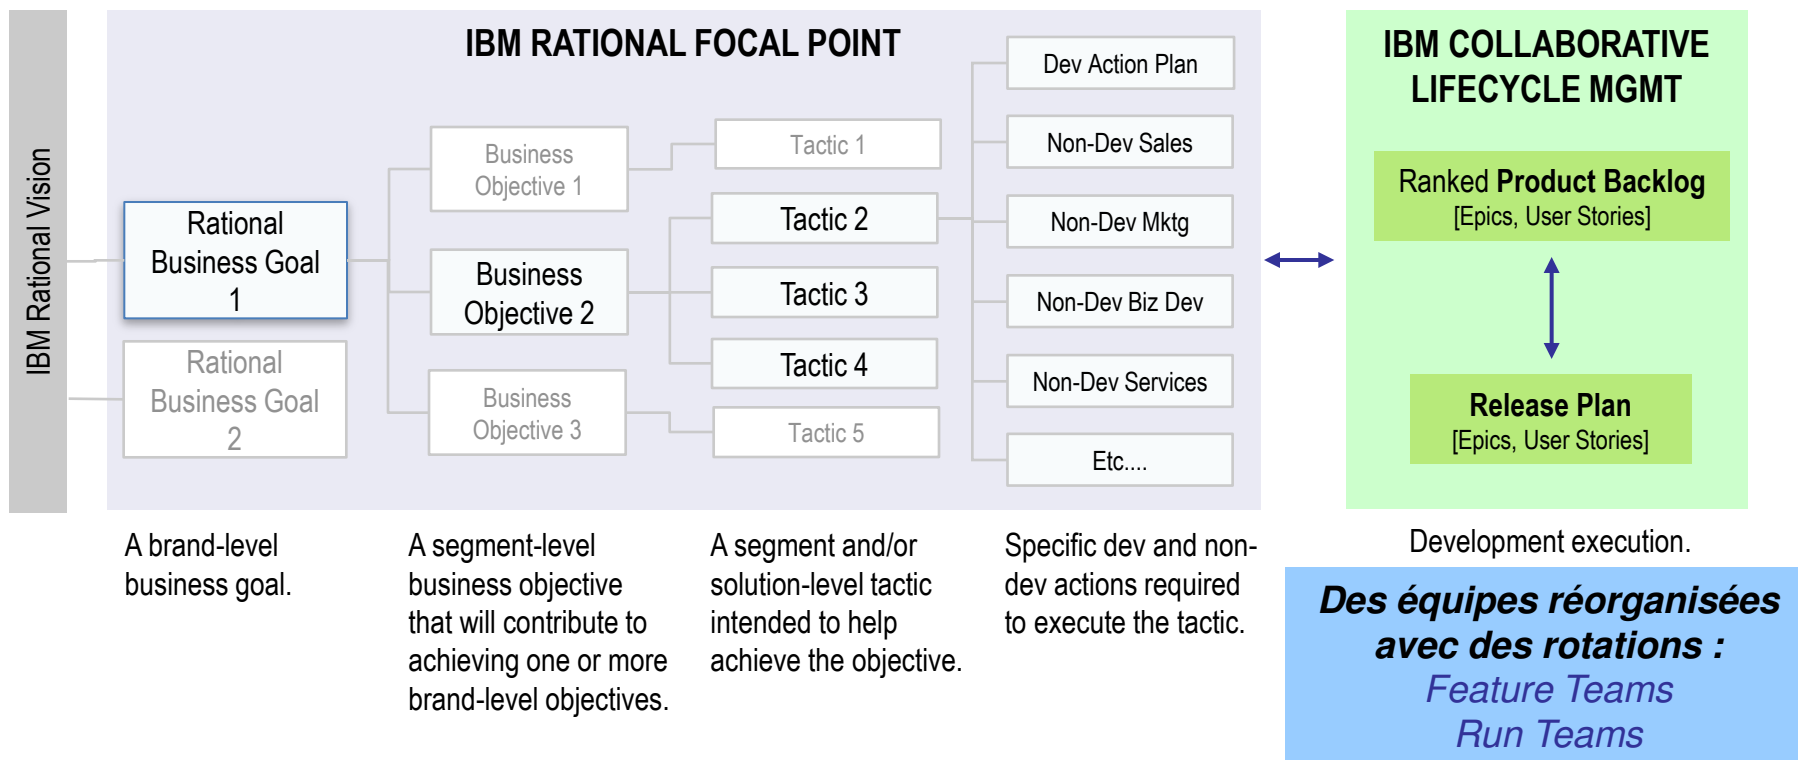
IBM Rational Vision

IBM RATIONAL FOCAL POINT

Rational Business Goal 1

Rational Business Goal 2

Business Objective 1

Business Objective 2

Business Objective 3

Tactic 1

Tactic 2

Tactic 3

Tactic 4

Tactic 5

Dev Action Plan

Non-Dev Sales

Non-Dev Mktg

Non-Dev Biz Dev

Non-Dev Services

Etc....

IBM COLLABORATIVE LIFECYCLE MGMT

Ranked **Product Backlog** [Epics, User Stories]

**Release Plan** [Epics, User Stories]

A brand-level business goal.

A segment-level business objective that will contribute to achieving one or more brand-level objectives.

A segment and/or solution-level tactic intended to help achieve the objective.

Specific dev and non-dev actions required to execute the tactic.

Development execution.

Des équipes réorganisées avec des rotations :
Feature Teams
Run Teams